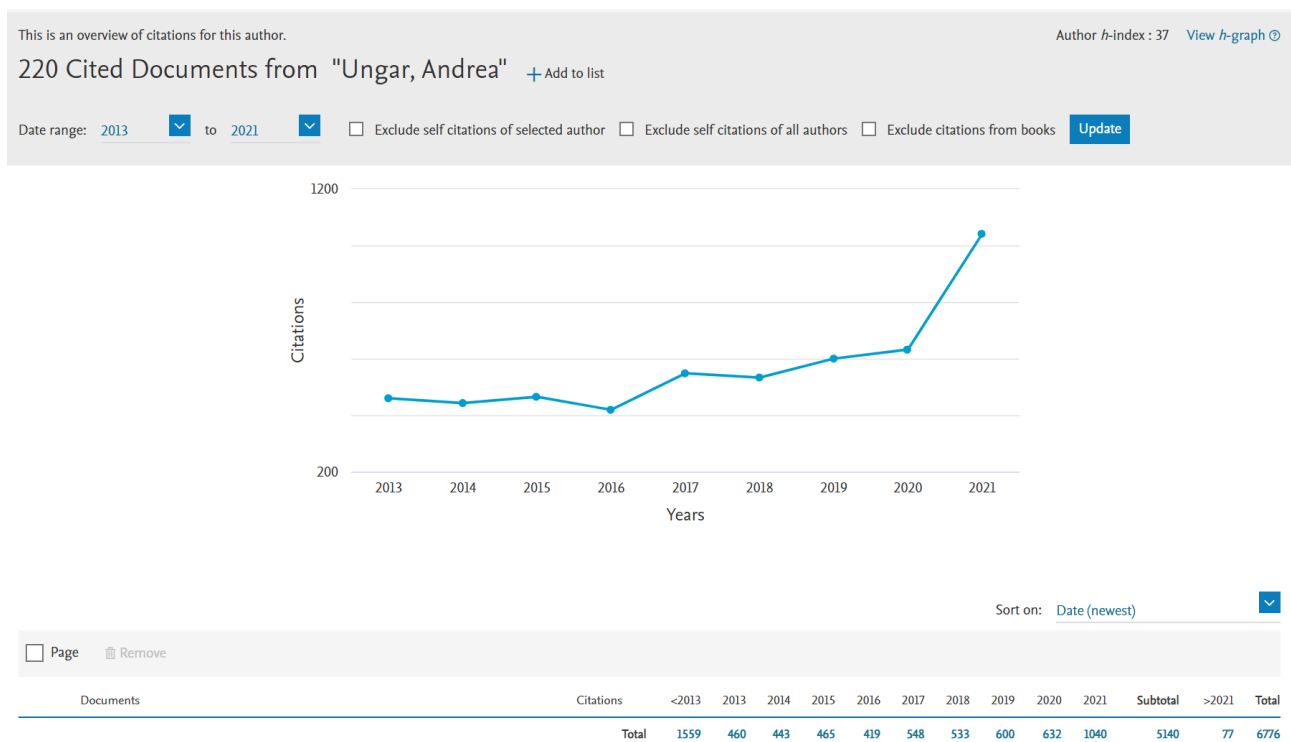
This is an overview of citations for this author.

Author $h$-index : 37 View $h$-graph

220 Cited Documents from "Ungar, Andrea" + Add to list

Date range: 2013 to 2021 Exclude self citations of selected author Exclude self citations of all authors Exclude citations from books Update

1200

Citations

200

2013 2014 2015 2016 2017 2018 2019 2020 2021

Years

Sort on: Date (newest)

Page Remove

| Documents | Citations | <2013 | 2013 | 2014 | 2015 | 2016 | 2017 | 2018 | 2019 | 2020 | 2021 | Subtotal | >2021 | Total |
|---|---|---|---|---|---|---|---|---|---|---|---|---|---|---|
| | Total | 1559 | 460 | 443 | 465 | 419 | 548 | 533 | 600 | 632 | 1040 | 5140 | 77 | 6776 |